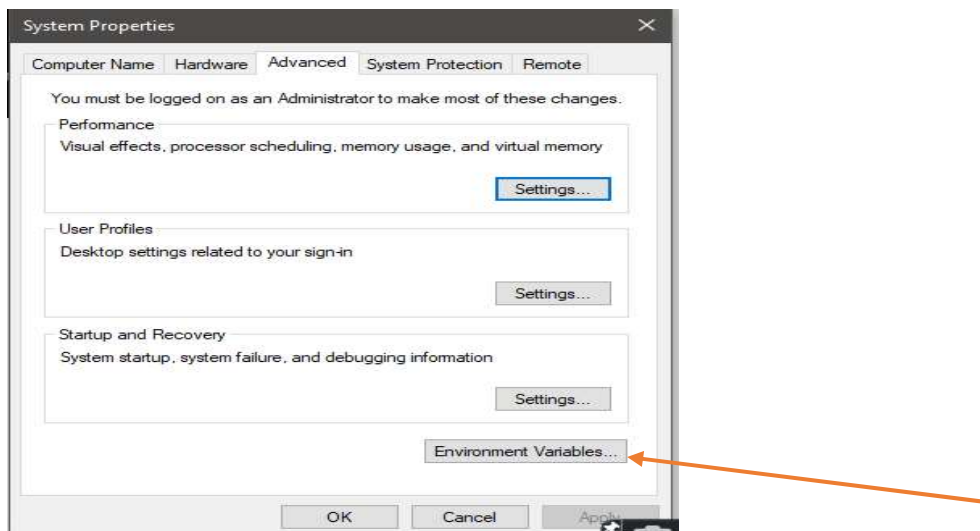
System Properties

Computer Name | Hardware | Advanced | System Protection | Remote

You must be logged on as an Administrator to make most of these changes.

Performance
Visual effects, processor scheduling, memory usage, and virtual memory

Settings...

User Profiles
Desktop settings related to your sign-in

Settings...

Startup and Recovery
System startup, system failure, and debugging information

Settings...

Environment Variables...

OK | Cancel | Apply